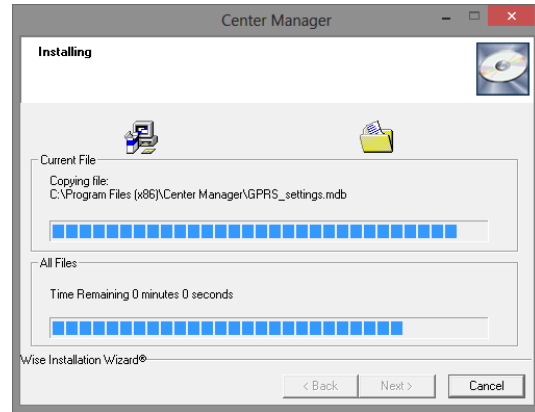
Center Manager

Installing

Current File

Copying file:
C:\Program Files (x86)\Center Manager\GPRS_settings.mdb

All Files

Time Remaining 0 minutes 0 seconds

Wise Installation Wizard®

< Back
Next >
Cancel